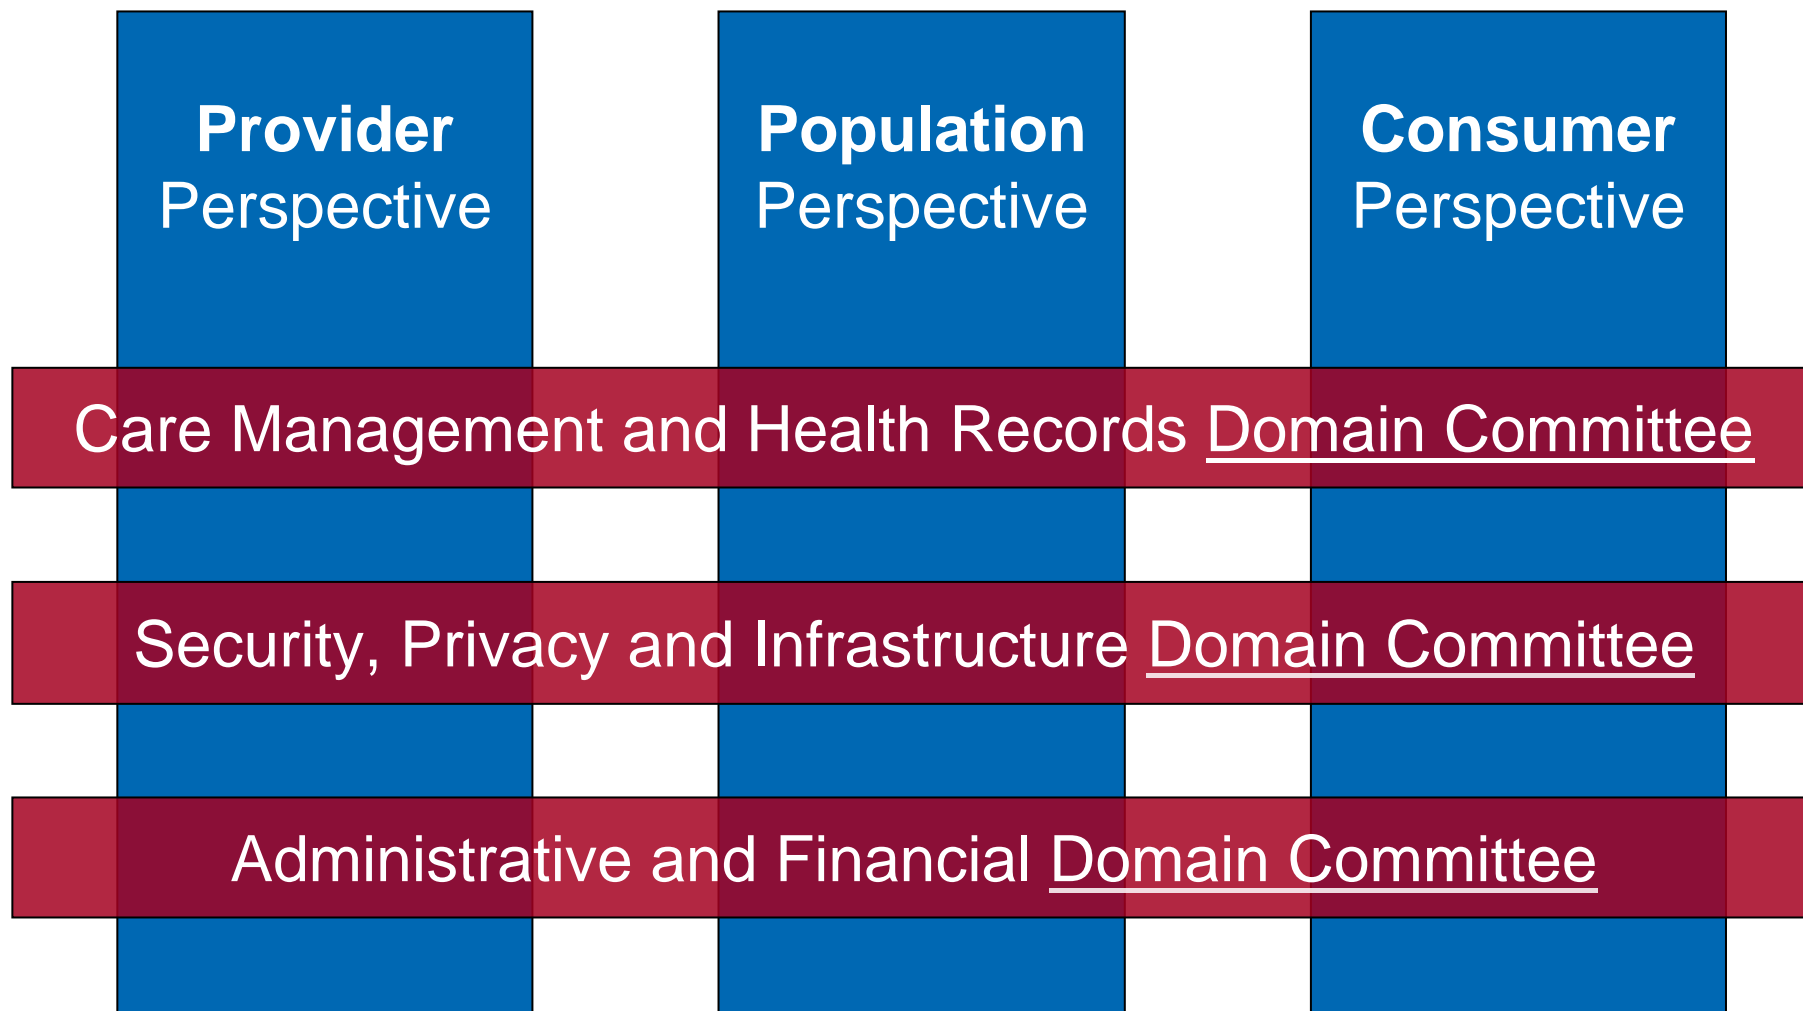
Provider
Perspective

Population
Perspective

Consumer
Perspective

Care Management and Health Records Domain Committee

Security, Privacy and Infrastructure Domain Committee

Administrative and Financial Domain Committee